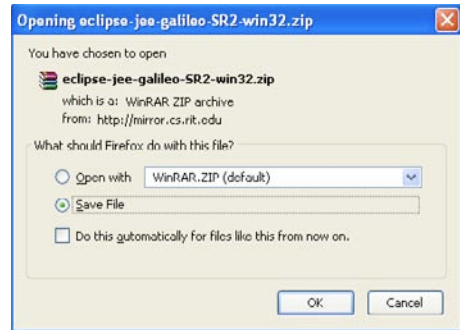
Opening eclipse-jee-galileo-SR2-win32.zip

You have chosen to open

eclipse-jee-galileo-SR2-win32.zip

which is a: WinRAR ZIP archive

from: http://mirror.cs.rit.edu

What should Firefox do with this file?

Open with WinRAR.ZIP (default)

Save File

Do this automatically for files like this from now on.

OK Cancel